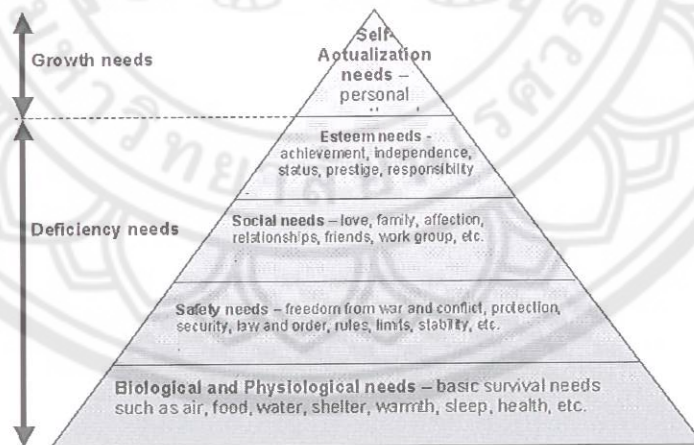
Growth needs

Self-Actualization needs – personal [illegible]

Esteem needs - achievement, independence, status, prestige, responsibility

Deficiency needs

Social needs – love, family, affection, relationships, friends, work group, etc.

Safety needs – freedom from war and conflict, protection, security, law and order, rules, limits, stability, etc.

Biological and Physiological needs – basic survival needs such as air, food, water, shelter, warmth, sleep, health, etc.